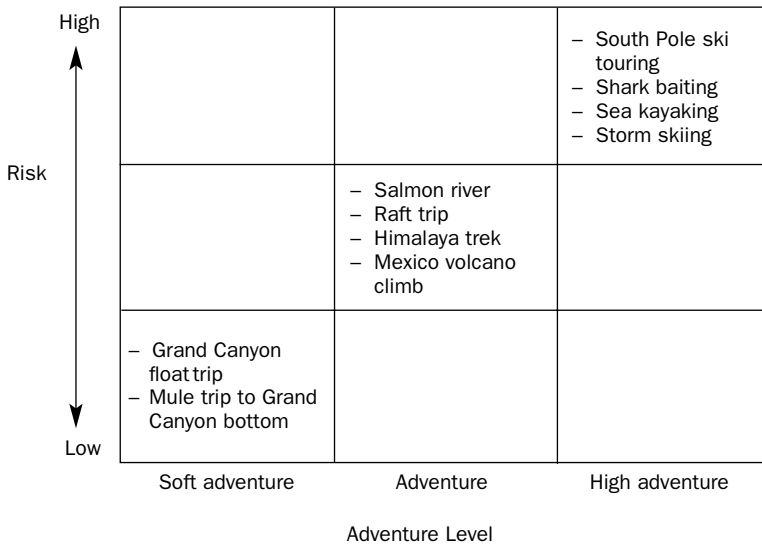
High

Risk

Low

– South Pole ski touring
– Shark baiting
– Sea kayaking
– Storm skiing

– Salmon river
– Raft trip
– Himalaya trek
– Mexico volcano climb

– Grand Canyon float trip
– Mule trip to Grand Canyon bottom

Soft adventure

Adventure

High adventure

Adventure Level